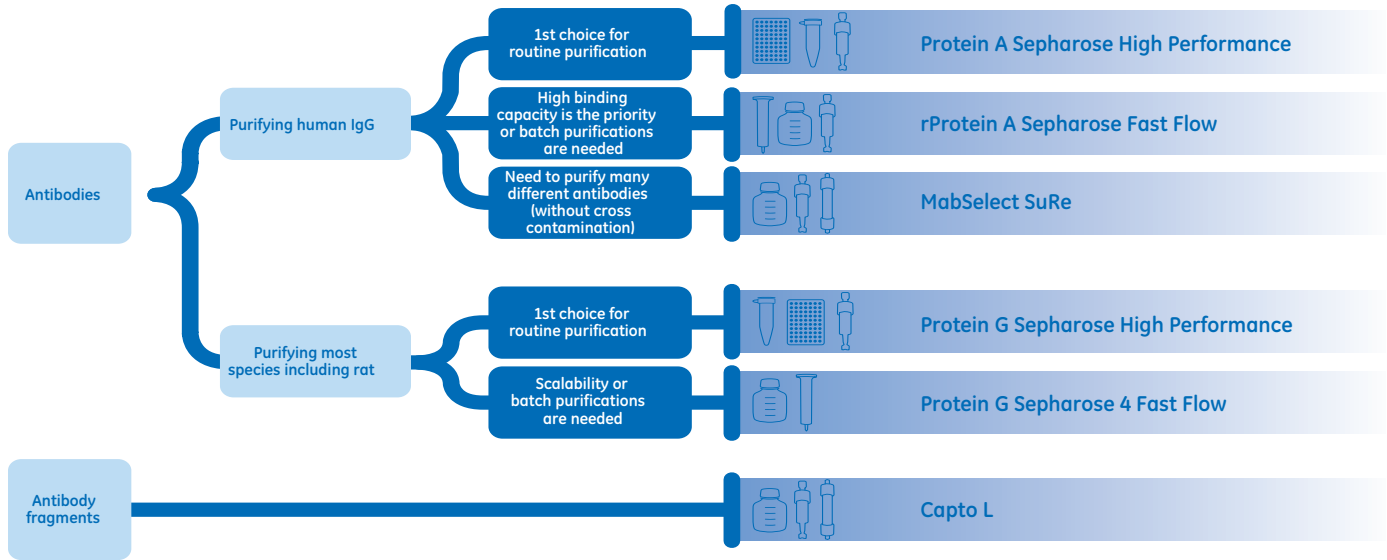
Antibodies

Purifying human IgG

1st choice for routine purification

Protein A Sepharose High Performance

High binding capacity is the priority or batch purifications are needed

rProtein A Sepharose Fast Flow

Need to purify many different antibodies (without cross contamination)

MabSelect SuRe

Purifying most species including rat

1st choice for routine purification

Protein G Sepharose High Performance

Scalability or batch purifications are needed

Protein G Sepharose 4 Fast Flow

Antibody fragments

Capto L